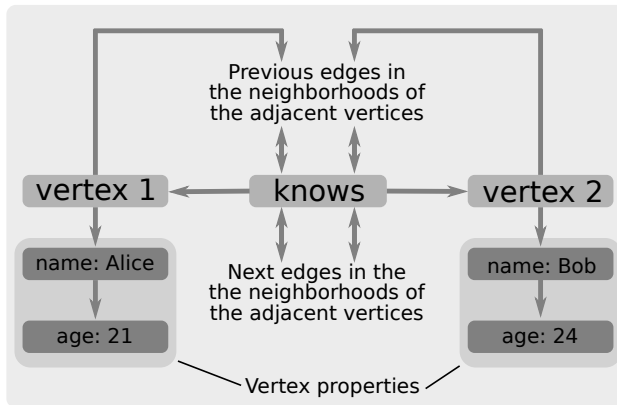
Previous edges in the neighborhoods of the adjacent vertices

vertex 1

knows

vertex 2

name: Alice

age: 21

Next edges in the the neighborhoods of the adjacent vertices

name: Bob

age: 24

Vertex properties